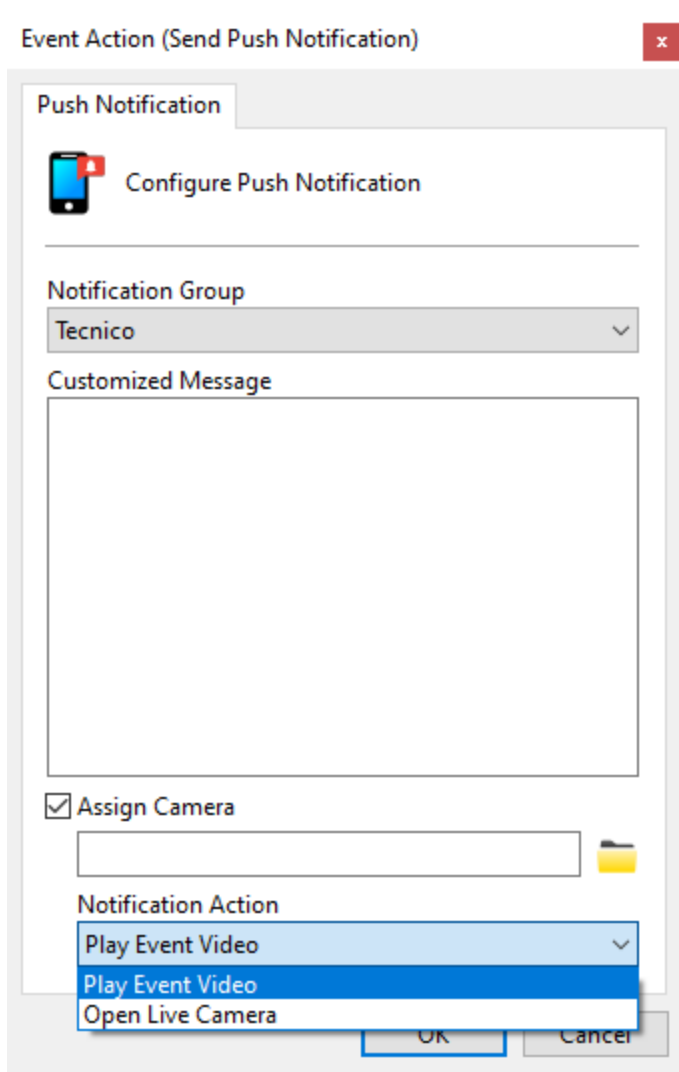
Event Action (Send Push Notification)

x

Push Notification

Configure Push Notification

Notification Group

Tecnico

Customized Message

Assign Camera

Notification Action

Play Event Video

Play Event Video

Open Live Camera

OK

Cancel